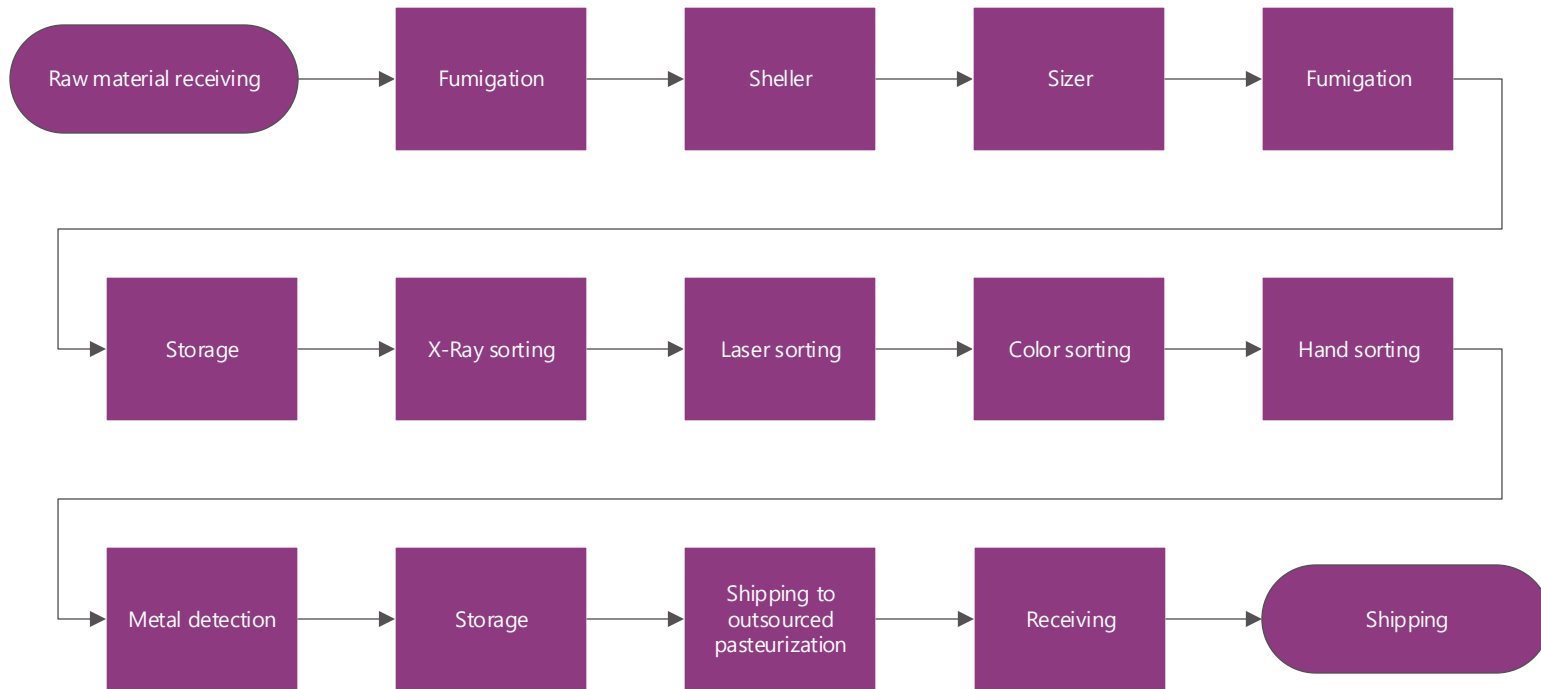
Raw material receiving

Fumigation

Sheller

Sizer

Fumigation

Storage

X-Ray sorting

Laser sorting

Color sorting

Hand sorting

Metal detection

Storage

Shipping to outsourced pasteurization

Receiving

Shipping